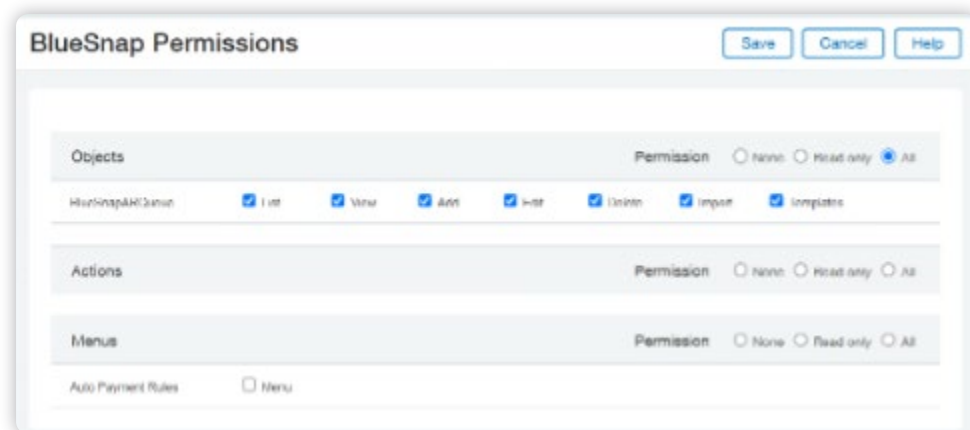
BlueSnap Permissions

Save Cancel Help

Objects

Permission None Read only All

BlueSnapARQueue List View Add Edit Delete Import Templates

Actions

Permission None Read only All

Menus

Permission None Read only All

Auto Payment Rules Menu